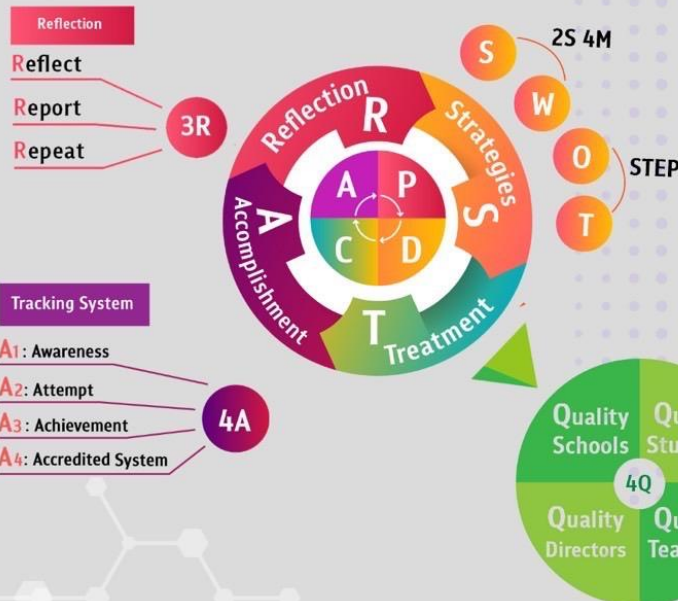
Reflection

Reflect
Report
Repeat

3R

Reflection
R
Strategies
S
Treatment
T
Accomplishment
A

A P
C D

S
W
O
T

2S 4M
STEP

Tracking System

A1: Awareness
A2: Attempt
A3: Achievement
A4: Accredited System

4A

Quality Schools
Qu
Stu
4Q
Quality Directors
Qu
Tea